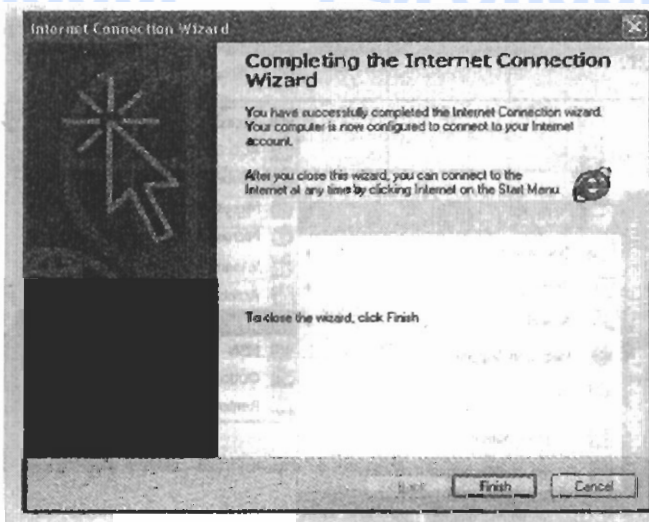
Internet Connection Wizard

Completing the Internet Connection Wizard

You have successfully completed the Internet Connection wizard. Your computer is now configured to connect to your Internet account.

After you close this wizard, you can connect to the Internet at any time by clicking Internet on the Start Menu.

To close the wizard, click Finish

Back

Finish

Cancel